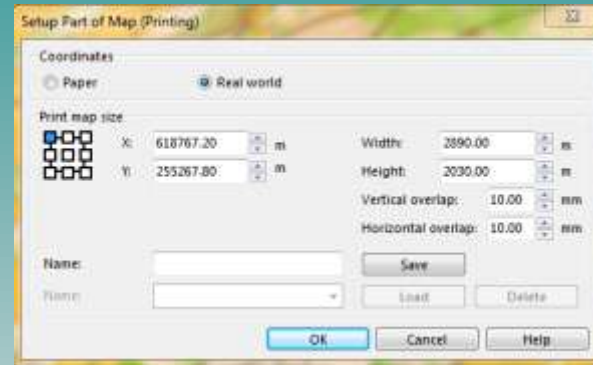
Setup Part of Map (Printing)

Coordinates

Paper

Real world

Print map size

X: 618767.20 m

Y: 255267.80 m

Width: 2890.00 m

Height: 2030.00 m

Vertical overlap: 10.00 mm

Horizontal overlap: 10.00 mm

Name:

Save

Name:

Load

Delete

OK

Cancel

Help